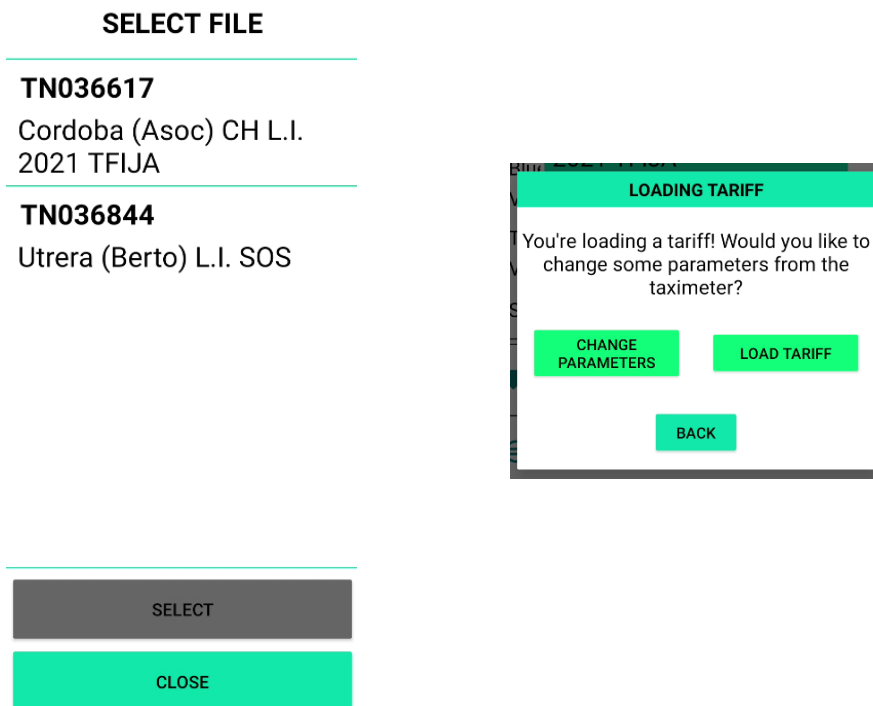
SELECT FILE

TN036617
Cordoba (Asoc) CH L.I. 2021 TFIJA

TN036844
Utrera (Berto) L.I. SOS

SELECT

CLOSE

LOADING TARIFF

You're loading a tariff! Would you like to change some parameters from the taximeter?

CHANGE PARAMETERS

LOAD TARIFF

BACK